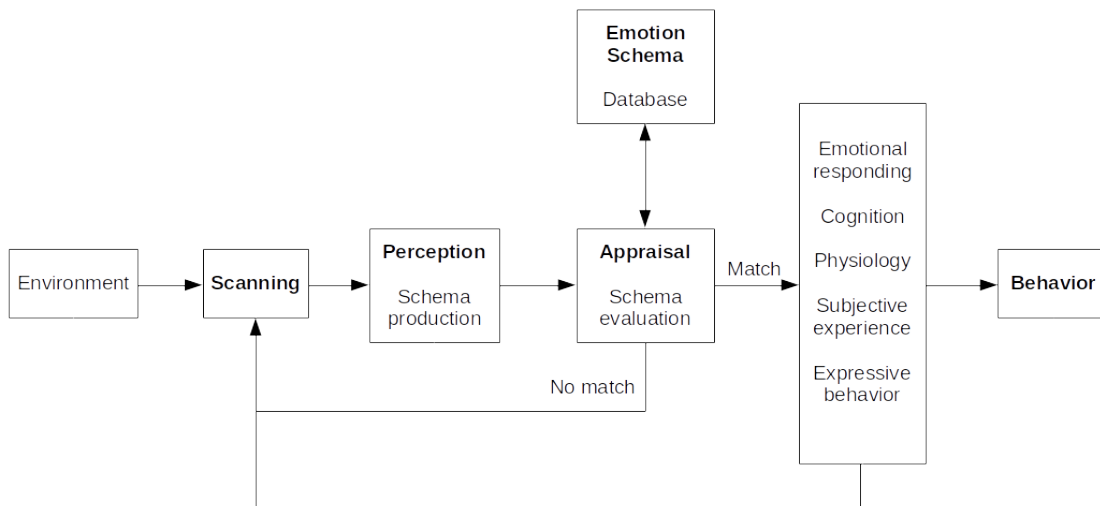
Emotion Schema

Database

Environment

Scanning

Perception

Schema production

Appraisal

Schema evaluation

Match

No match

Emotional responding

Cognition

Physiology

Subjective experience

Expressive behavior

Behavior